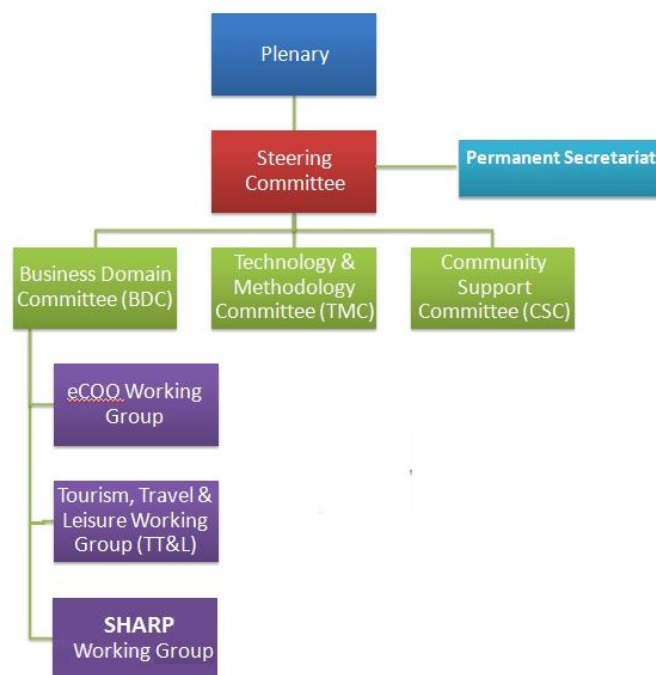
Plenary

Steering Committee

Permanent Secretariat

Business Domain Committee (BDC)

Technology & Methodology Committee (TMC)

Community Support Committee (CSC)

eCOO Working Group

Tourism, Travel & Leisure Working Group (TT&L)

SHARP Working Group